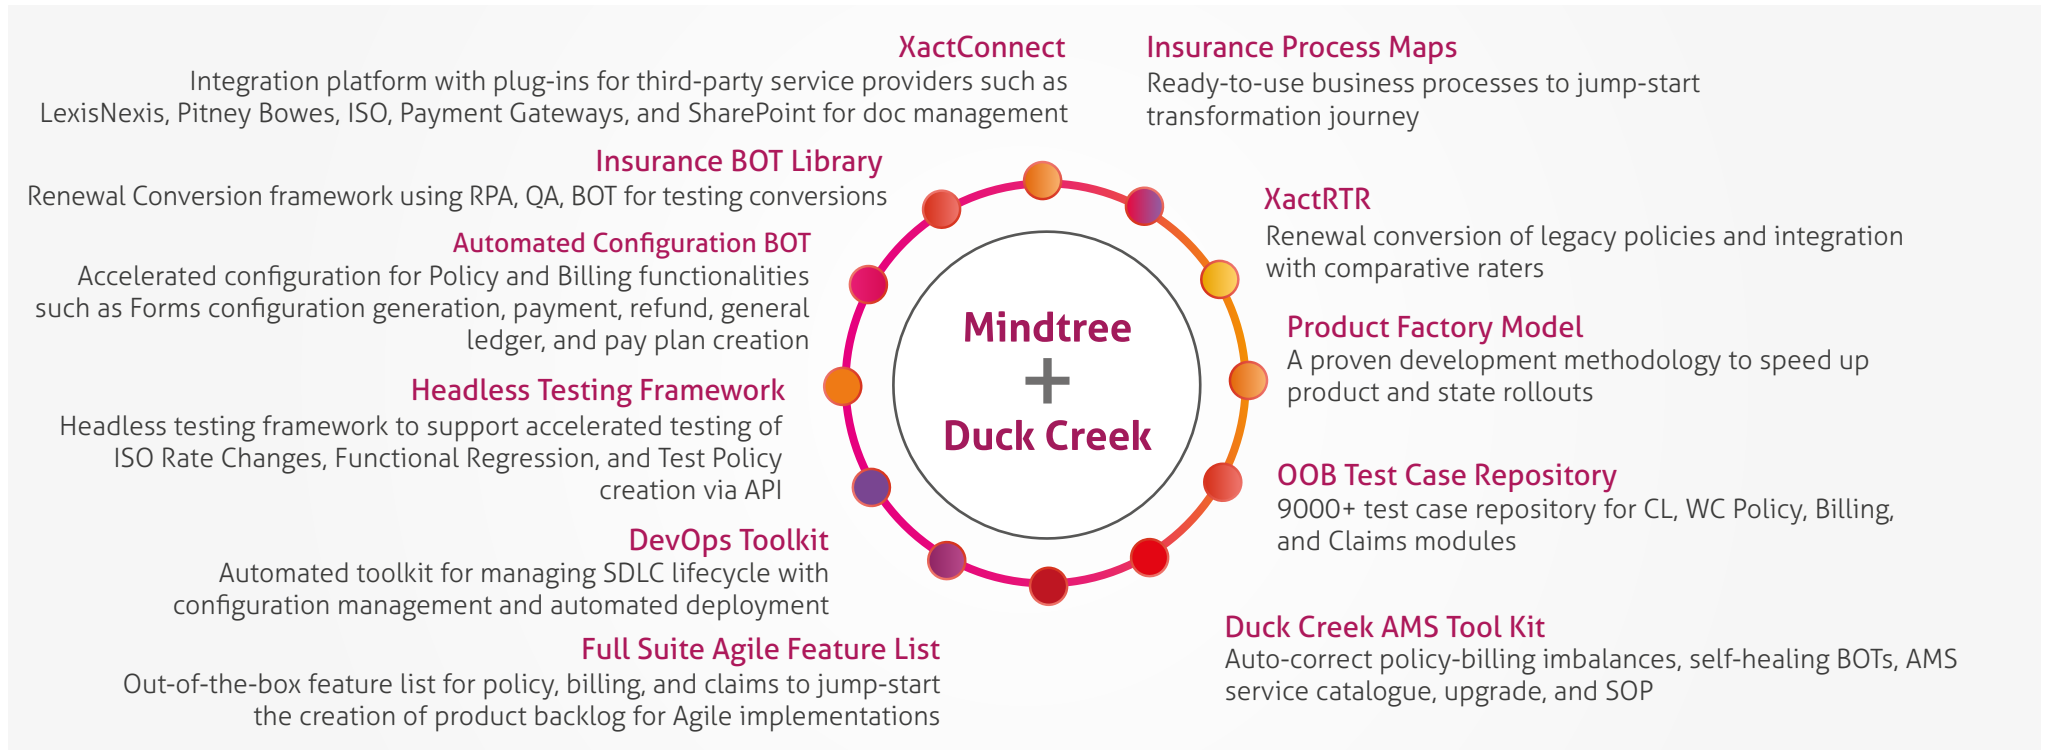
XactConnect
Integration platform with plug-ins for third-party service providers such as LexisNexis, Pitney Bowes, ISO, Payment Gateways, and SharePoint for doc management

Insurance Process Maps
Ready-to-use business processes to jump-start transformation journey

Insurance BOT Library
Renewal Conversion framework using RPA, QA, BOT for testing conversions

XactRTR
Renewal conversion of legacy policies and integration with comparative raters

Automated Configuration BOT
Accelerated configuration for Policy and Billing functionalities such as Forms configuration generation, payment, refund, general ledger, and pay plan creation

Mindtree
+
Duck Creek

Product Factory Model
A proven development methodology to speed up product and state rollouts

Headless Testing Framework
Headless testing framework to support accelerated testing of ISO Rate Changes, Functional Regression, and Test Policy creation via API

OOB Test Case Repository
9000+ test case repository for CL, WC Policy, Billing, and Claims modules

DevOps Toolkit
Automated toolkit for managing SDLC lifecycle with configuration management and automated deployment

Duck Creek AMS Tool Kit
Auto-correct policy-billing imbalances, self-healing BOTs, AMS service catalogue, upgrade, and SOP

Full Suite Agile Feature List
Out-of-the-box feature list for policy, billing, and claims to jump-start the creation of product backlog for Agile implementations